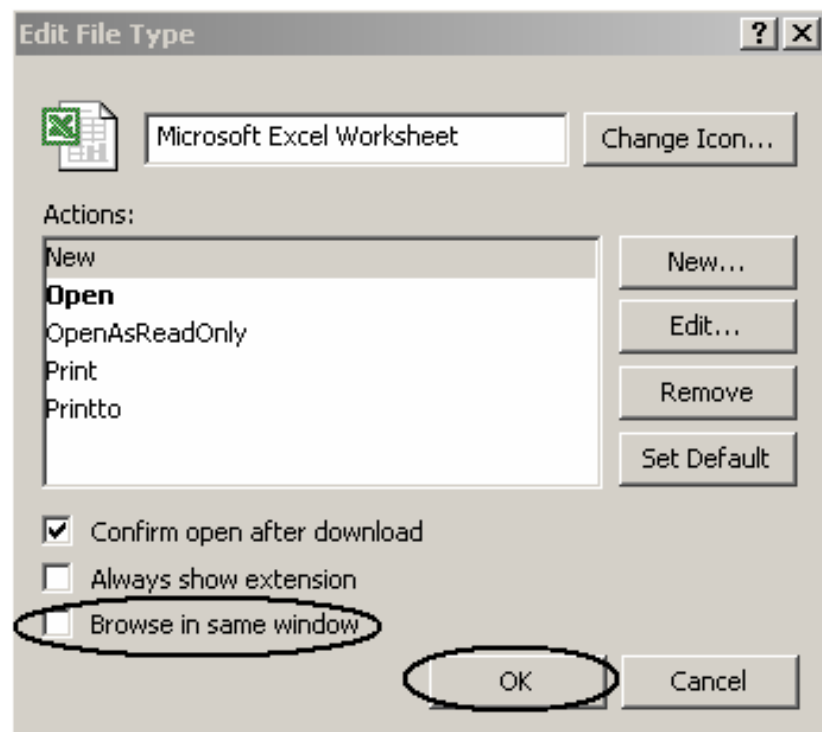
Edit File Type

?

X

Microsoft Excel Worksheet

Change Icon...

Actions:

New
Open
OpenAsReadOnly
Print
Printto

New...

Edit...

Remove

Set Default

Confirm open after download

Always show extension

Browse in same window

OK

Cancel